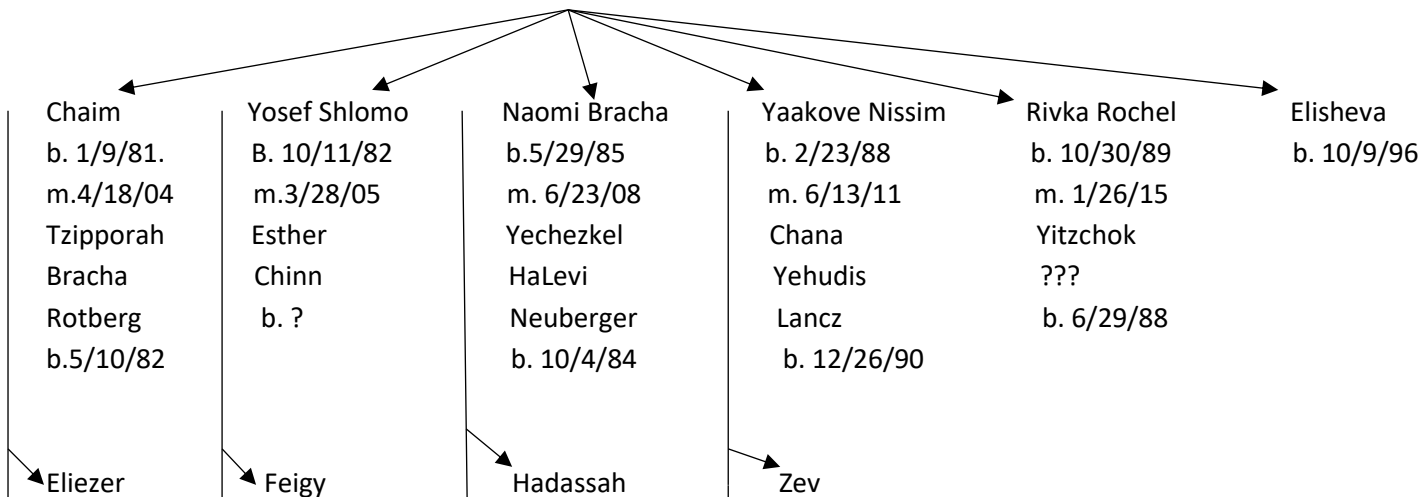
Chaim
b. 1/9/81.
m.4/18/04
Tzipporah
Bracha
Rotberg
b.5/10/82

Eliezer

Yosef Shlomo
B. 10/11/82
m.3/28/05
Esther
Chinn
b. ?

Feigy

Naomi Bracha
b.5/29/85
m. 6/23/08
Yechezkel
HaLevi
Neuberger
b. 10/4/84

Hadassah

Yaakove Nissim
b. 2/23/88
m. 6/13/11
Chana
Yehudis
Lancz
b. 12/26/90

Zev

Rivka Rochel
b. 10/30/89
m. 1/26/15
Yitzchok
???
b. 6/29/88

Elisheva
b. 10/9/96